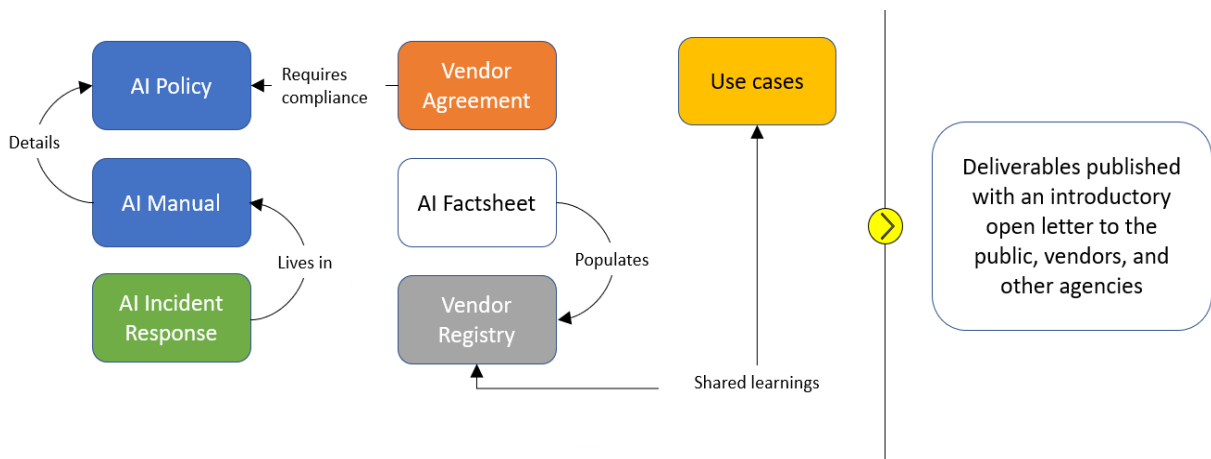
AI Policy

Requires compliance

Vendor Agreement

Use cases

Details

AI Manual

AI Factsheet

Lives in

Populates

AI Incident Response

Vendor Registry

Shared learnings

Deliverables published with an introductory open letter to the public, vendors, and other agencies